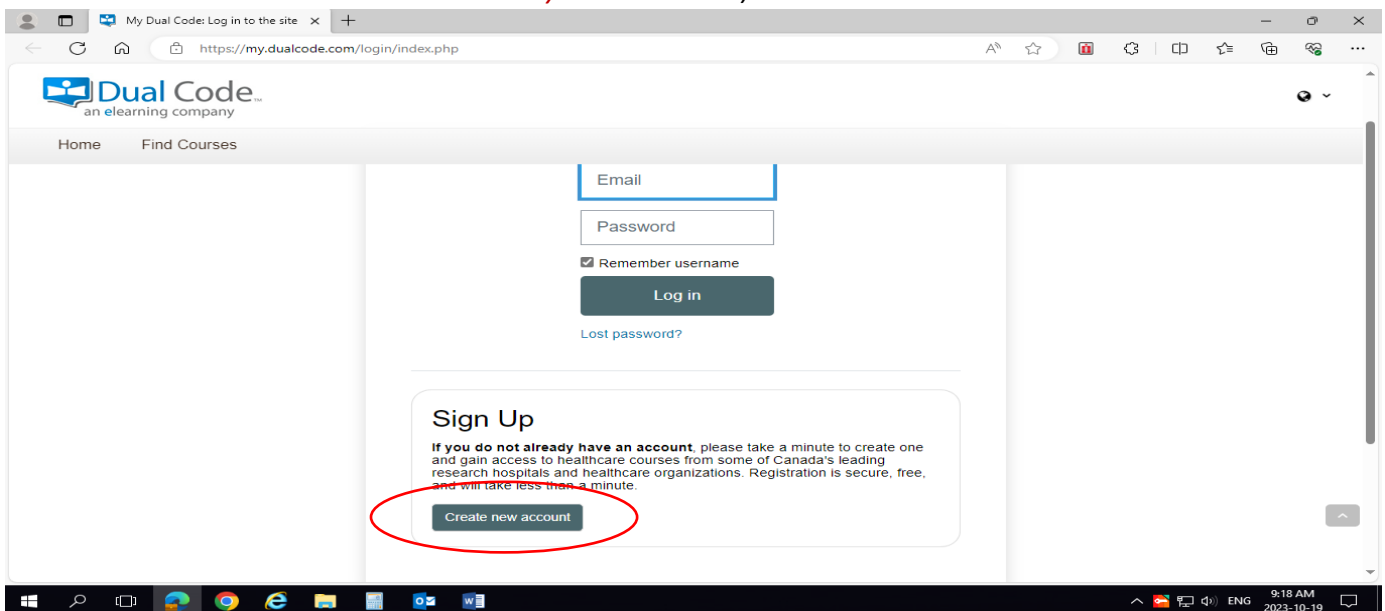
My Dual Code: Log in to the site

https://my.dualcode.com/login/index.php

Dual Code
an elearning company

Home Find Courses

Email

Password

Remember username

Log in

Lost password?

Sign Up

**If you do not already have an account**, please take a minute to create one and gain access to healthcare courses from some of Canada's leading research hospitals and healthcare organizations. Registration is secure, free, and will take less than a minute.

Create new account

ENG 9:18 AM 2023-10-19